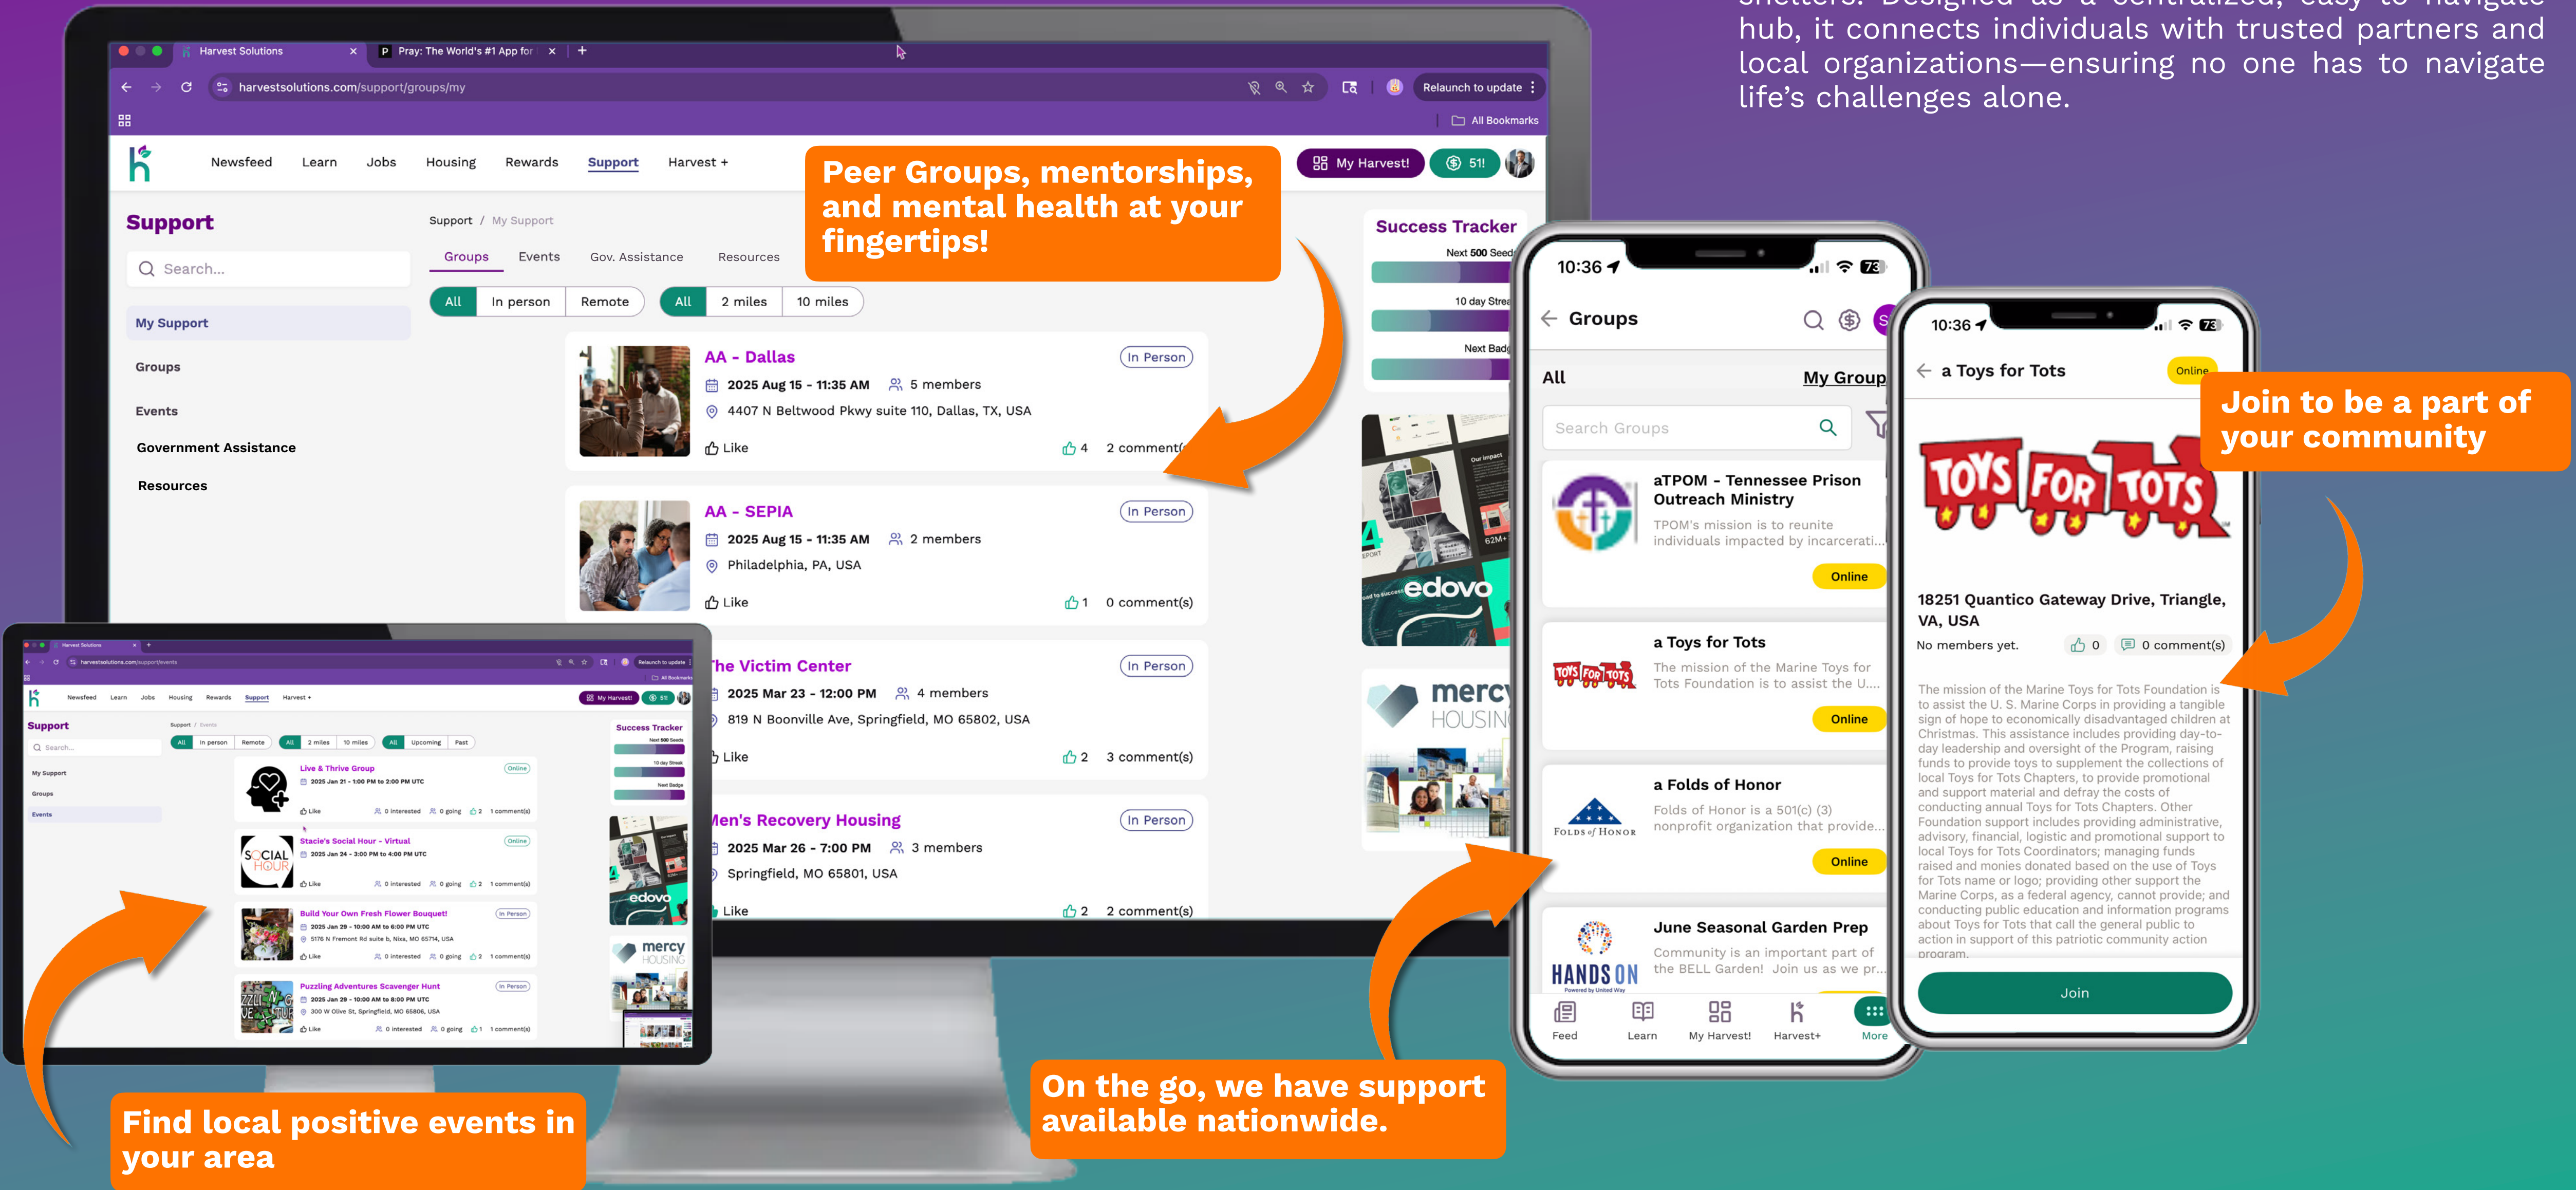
hub, it connects individuals with trusted partners and local organizations—ensuring no one has to navigate life's challenges alone.

Harvest Solutions
Pray: The World's #1 App for
harvestsolutions.com/support/groups/my
Relaunch to update
All Bookmarks

Newsfeed Learn Jobs Housing Rewards Support Harvest +
My Harvest! 51!

Peer Groups, mentorships, and mental health at your fingertips!

Support
Search...
My Support
Groups
Events
Government Assistance
Resources

Support / My Support
Groups Events Gov. Assistance Resources
All In person Remote All 2 miles 10 miles

AA - Dallas
In Person
2025 Aug 15 - 11:35 AM 5 members
4407 N Beltwood Pkwy suite 110, Dallas, TX, USA
Like 4 2 comment(

AA - SEPIA
In Person
2025 Aug 15 - 11:35 AM 2 members
Philadelphia, PA, USA
Like 1 0 comment(s)

The Victim Center
In Person
2025 Mar 23 - 12:00 PM 4 members
819 N Boonville Ave, Springfield, MO 65802, USA
Like 2 3 comment(s)

Men's Recovery Housing
In Person
2025 Mar 26 - 7:00 PM 3 members
Springfield, MO 65801, USA
Like 2 2 comment(s)

Success Tracker
Next 500 Seed
10 day Strea
Next Badg

edovo
mercy HOUSING

10:36
Groups
All My Group
Search Groups
aTPOM - Tennessee Prison Outreach Ministry
TPOM's mission is to reunite individuals impacted by incarcerati...
Online
a Toys for Tots
The mission of the Marine Toys for Tots Foundation is to assist the U....
Online
a Folds of Honor
Folds of Honor is a 501(c) (3) nonprofit organization that provide...
Online
June Seasonal Garden Prep
Community is an important part of the BELL Garden! Join us as we pr...
HANDS ON
Feed Learn My Harvest! Harvest+ More

10:36
a Toys for Tots
Online
TOYS FOR TOTS
18251 Quantico Gateway Drive, Triangle, VA, USA
No members yet. 0 0 comment(s)
The mission of the Marine Toys for Tots Foundation is to assist the U. S. Marine Corps in providing a tangible sign of hope to economically disadvantaged children at Christmas. This assistance includes providing day-to-day leadership and oversight of the Program, raising funds to provide toys to supplement the collections of local Toys for Tots Chapters, to provide promotional and support material and defray the costs of conducting annual Toys for Tots Chapters. Other Foundation support includes providing administrative, advisory, financial, logistic and promotional support to local Toys for Tots Coordinators; managing funds raised and monies donated based on the use of Toys for Tots name or logo; providing other support the Marine Corps, as a federal agency, cannot provide; and conducting public education and information programs about Toys for Tots that call the general public to action in support of this patriotic community action program.
Join

Join to be a part of your community

Support
Live & Thrive Group
Stacie's Social Hour - Virtual
Build Your Own Fresh Flower Bouquet!
Puzzling Adventures Scavenger Hunt

Find local positive events in your area

On the go, we have support available nationwide.